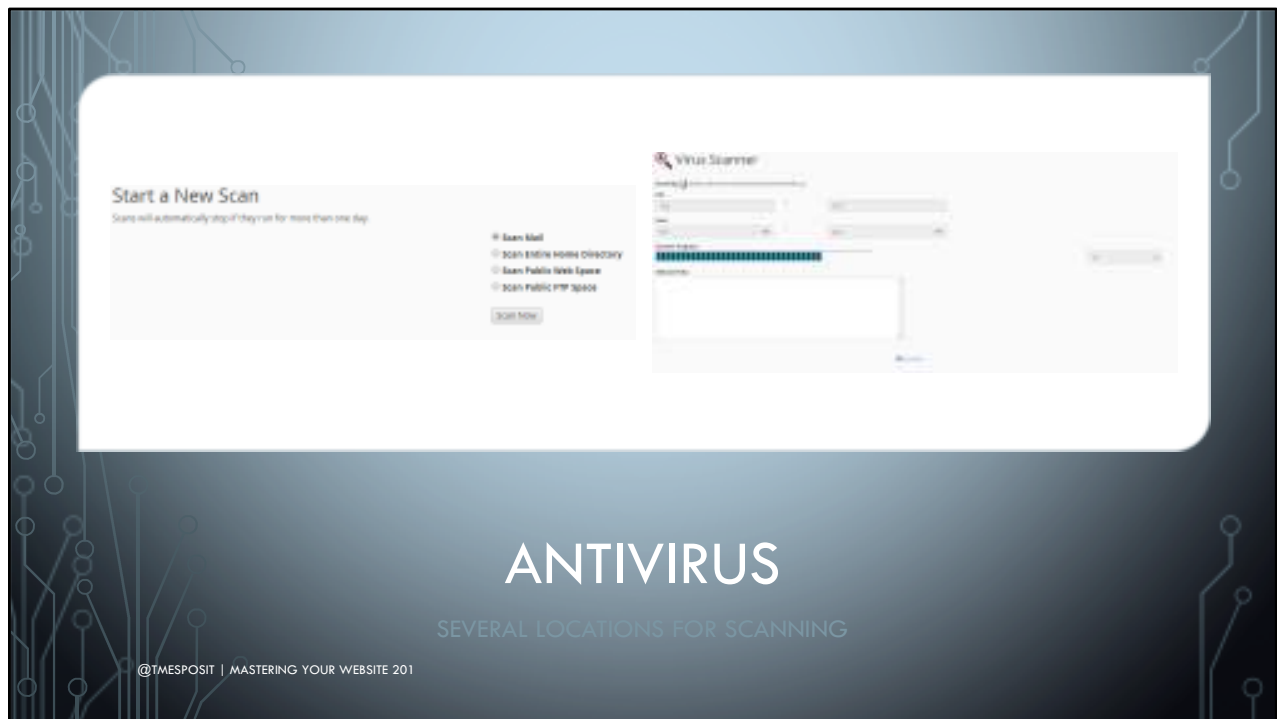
Start a New Scan

Scans will automatically stop if they run for more than one day.

Scan Mail

Scan Entire Home Directory

Scan Public Web Space

Scan Public FTP Space

Scan Now

Virus Scanner

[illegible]

ANTIVIRUS

SEVERAL LOCATIONS FOR SCANNING

@TMESPOSIT | MASTERING YOUR WEBSITE 201